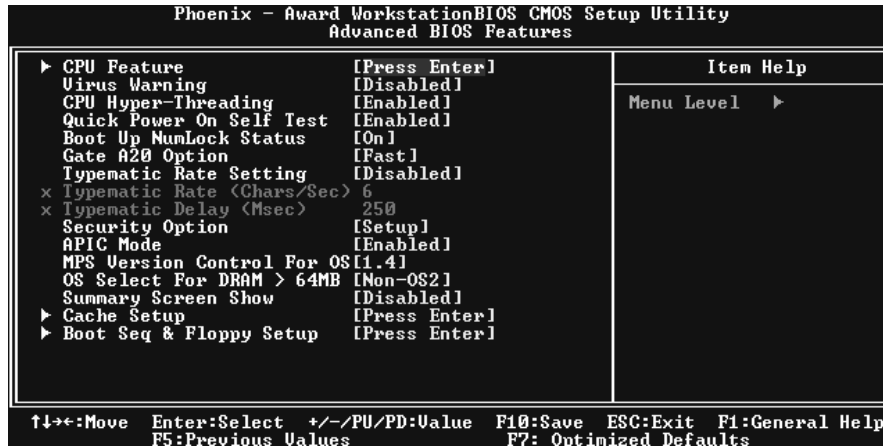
Phoenix - Award WorkstationBIOS CMOS Setup Utility
Advanced BIOS Features

| | | Item Help |
|---|---|---|
| ► CPU Feature | [Press Enter] | Menu Level ► |
| Virus Warning | [Disabled] | |
| CPU Hyper-Threading | [Enabled] | |
| Quick Power On Self Test | [Enabled] | |
| Boot Up NumLock Status | [On] | |
| Gate A20 Option | [Fast] | |
| Typematic Rate Setting | [Disabled] | |
| x Typematic Rate (Chars/Sec) | 6 | |
| x Typematic Delay (Msec) | 250 | |
| Security Option | [Setup] | |
| APIC Mode | [Enabled] | |
| MPS Version Control For OS | [1.4] | |
| OS Select For DRAM > 64MB | [Non-OS2] | |
| Summary Screen Show | [Disabled] | |
| ► Cache Setup | [Press Enter] | |
| ► Boot Seq & Floppy Setup | [Press Enter] | |

↑↓→←:Move Enter:Select +/-/PU/PD:Value F10:Save ESC:Exit F1:General Help
F5:Previous Values F7: Optimized Defaults